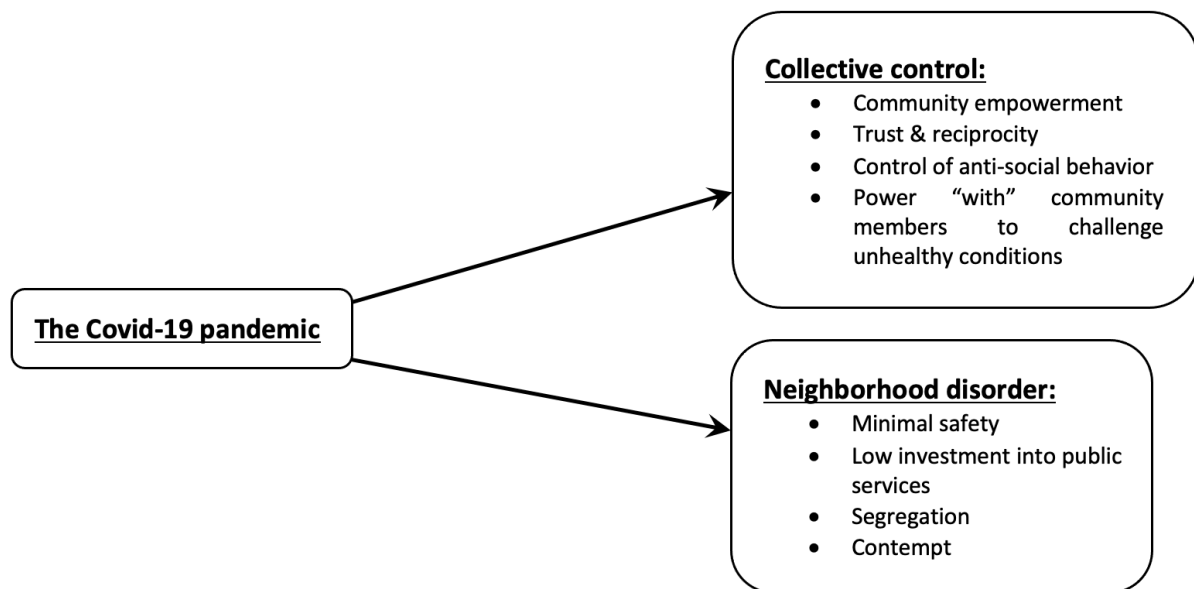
The Covid-19 pandemic

Collective control:
- Community empowerment
- Trust & reciprocity
- Control of anti-social behavior
- Power "with" community members to challenge unhealthy conditions

Neighborhood disorder:
- Minimal safety
- Low investment into public services
- Segregation
- Contempt